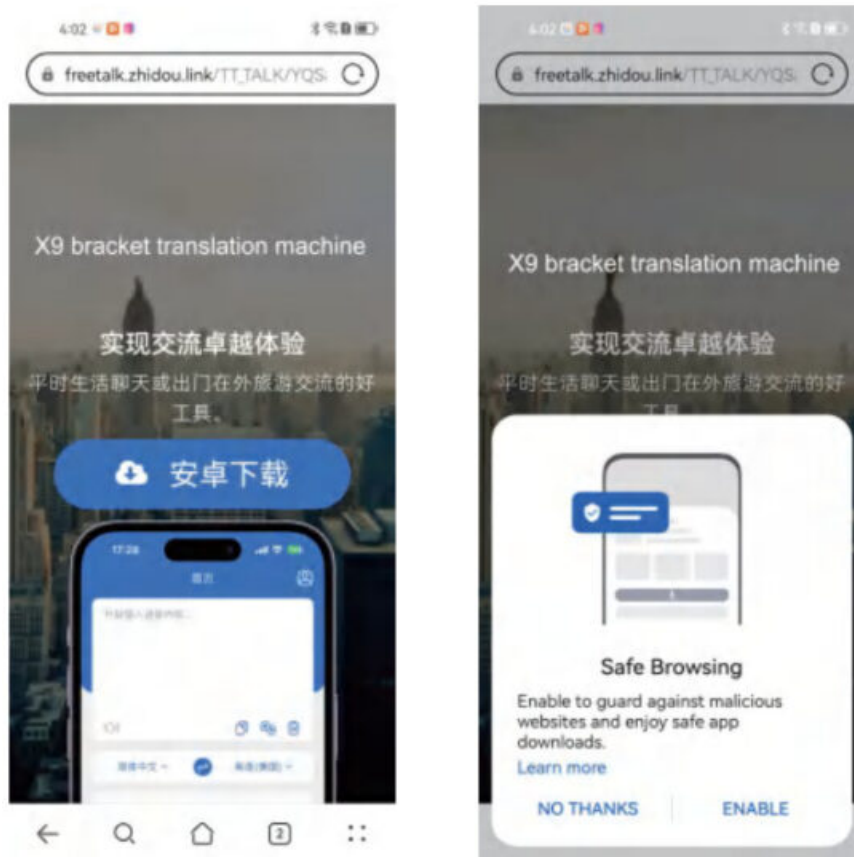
4:02

freetalk.zhidou.link/TT_TALK/YQS

X9 bracket translation machine

实现交流卓越体验

平时生活聊天或出门在外旅游交流的好工具。

安卓下载

17:28

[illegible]

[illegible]

2

4:02

freetalk.zhidou.link/TT_TALK/YQS

X9 bracket translation machine

实现交流卓越体验

平时生活聊天或出门在外旅游交流的好

Safe Browsing

Enable to guard against malicious websites and enjoy safe app downloads.

Learn more

NO THANKS

ENABLE